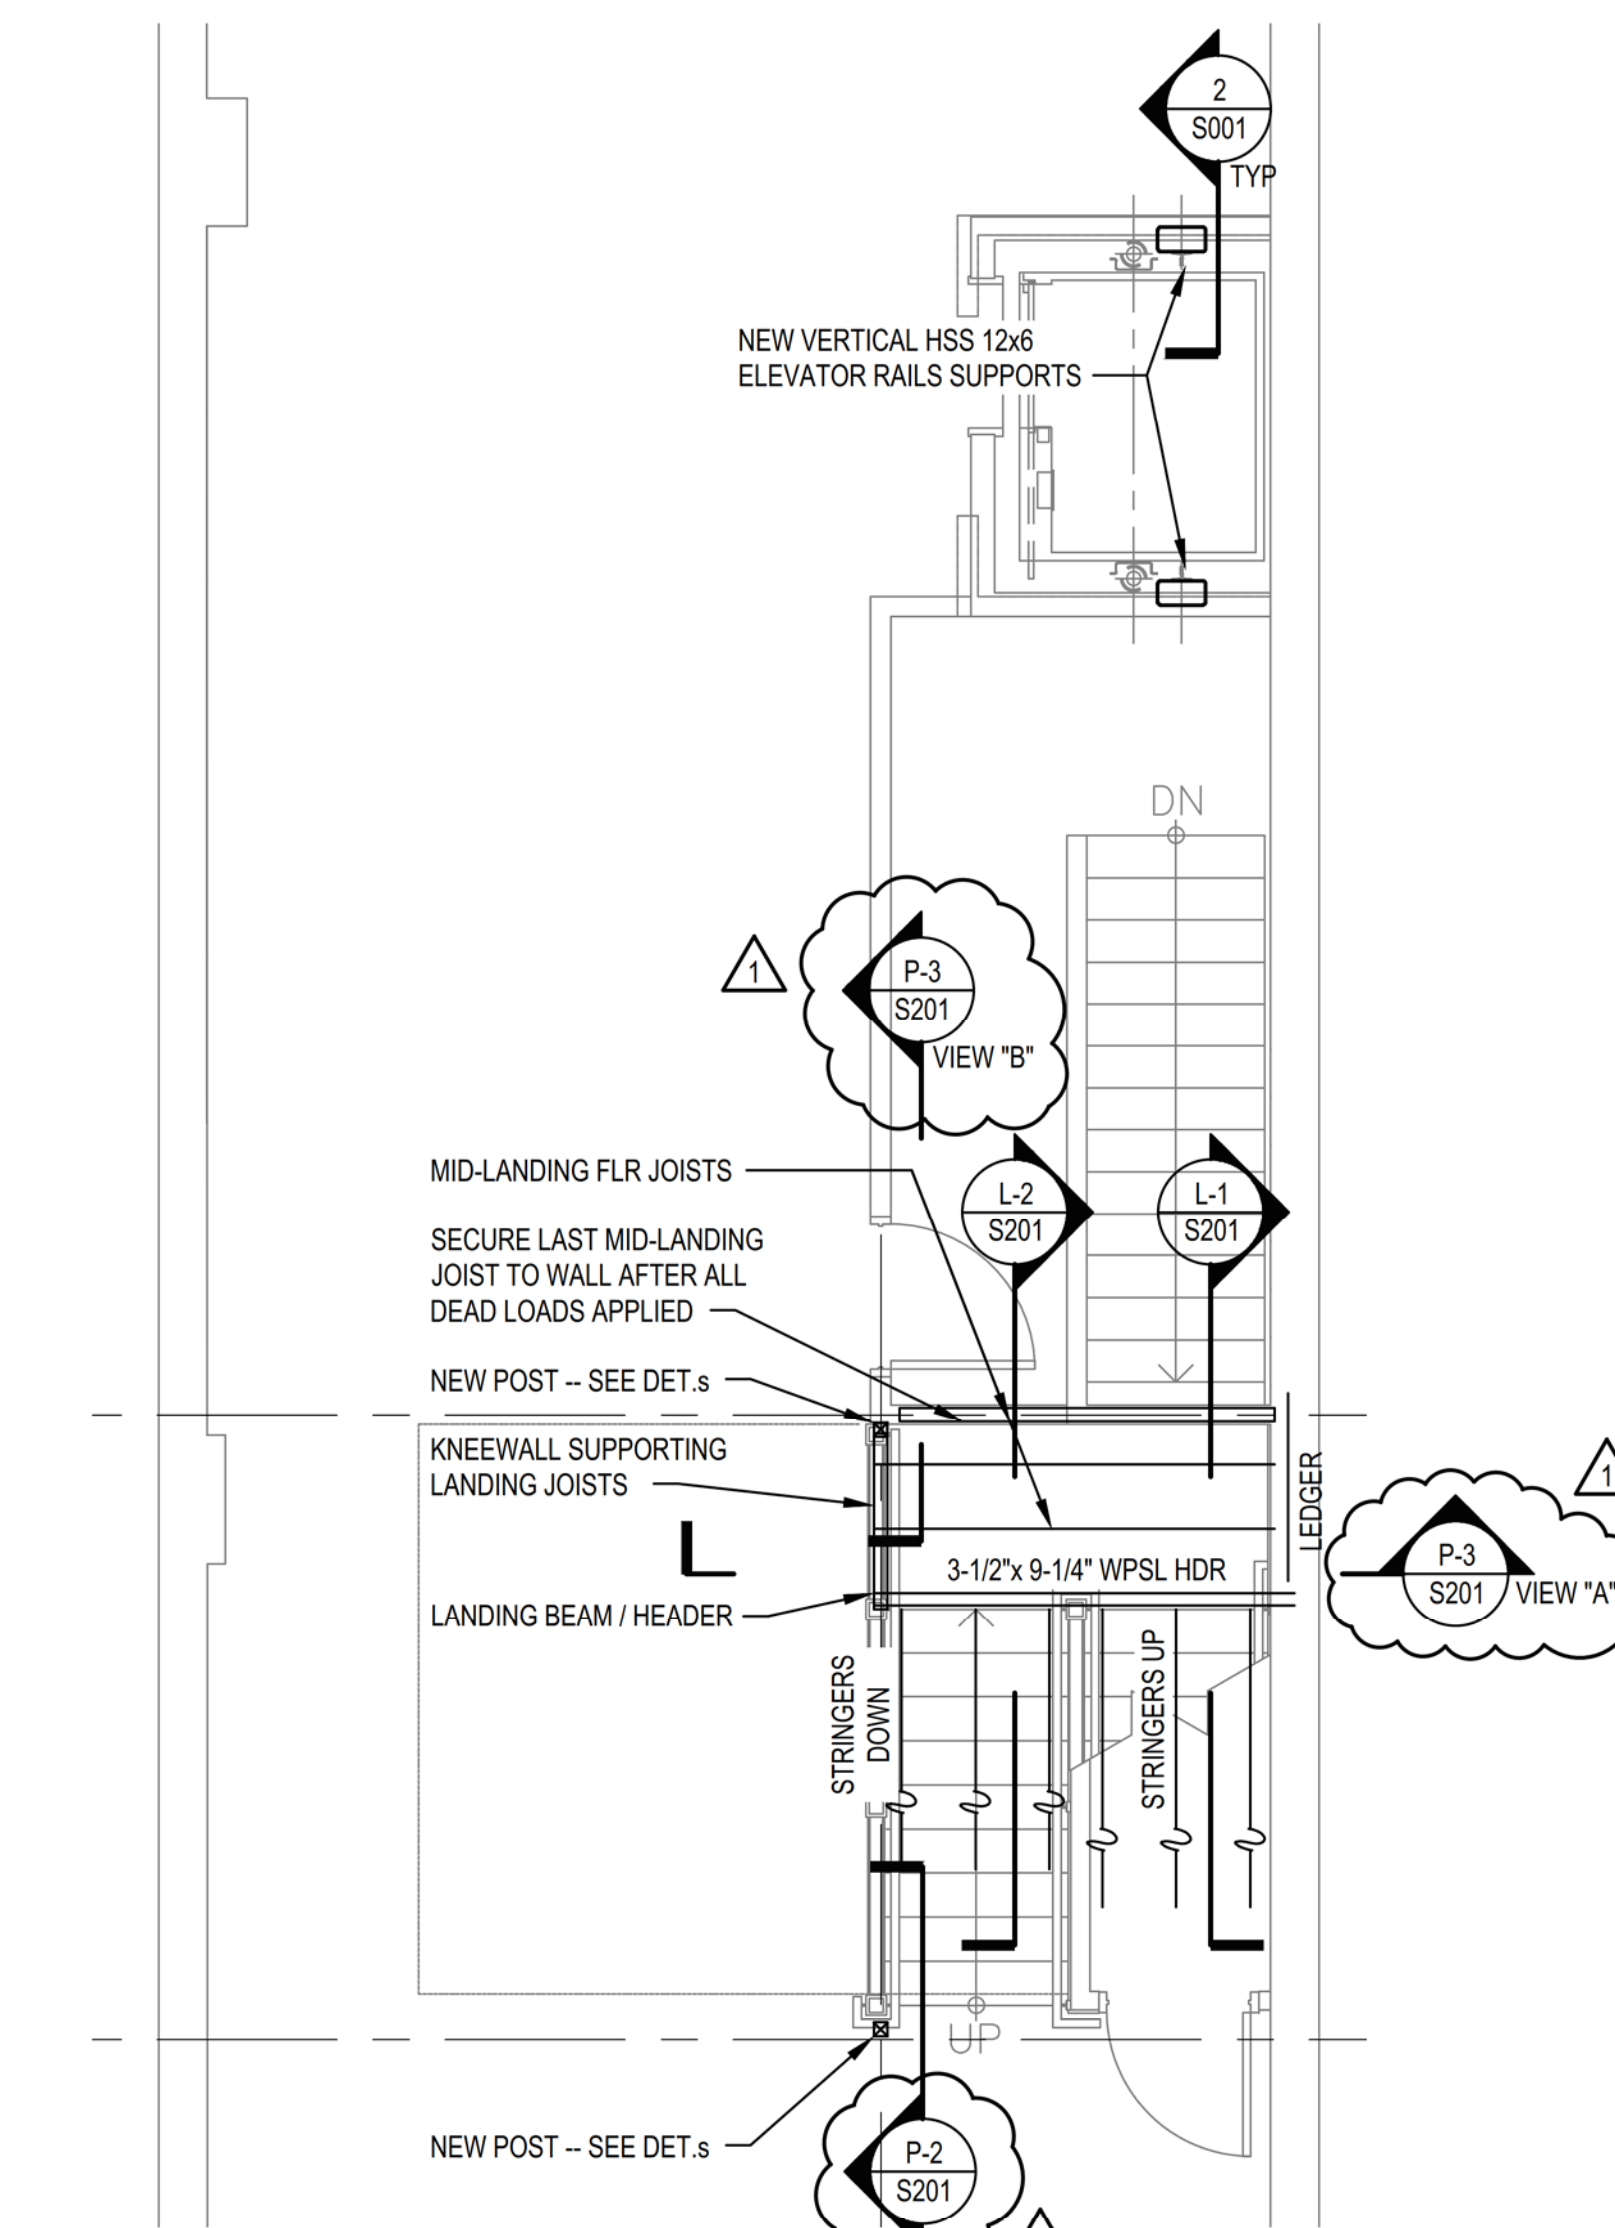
2
S001
TYP

NEW VERTICAL HSS 12x6 ELEVATOR RAILS SUPPORTS

DN

1

P-3
S201
VIEW "B"

MID-LANDING FLR JOISTS

SECURE LAST MID-LANDING JOIST TO WALL AFTER ALL DEAD LOADS APPLIED

L-2
S201

L-1
S201

NEW POST -- SEE DET.s

KNEEWALL SUPPORTING LANDING JOISTS

L

3-1/2"x 9-1/4" WPSL HDR

LEDGER

1

P-3
S201
VIEW "A"

LANDING BEAM / HEADER

STRINGERS DOWN

STRINGERS UP

UP

NEW POST -- SEE DET.s

P-2
S201